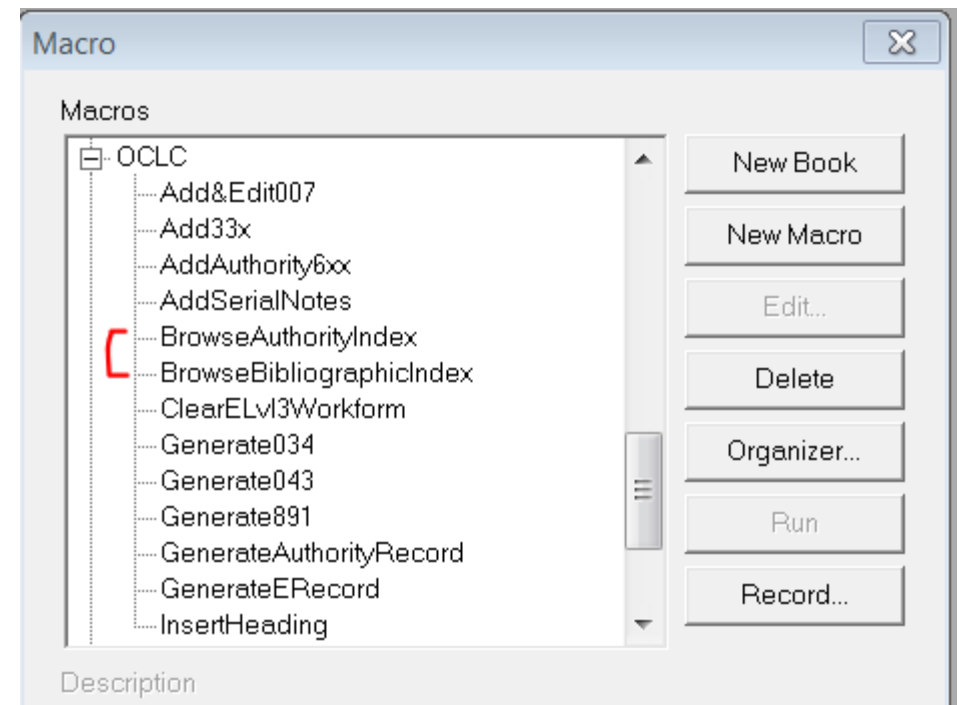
Macro

Macros

OCLC
Add&Edit007
Add33x
AddAuthority6xx
AddSerialNotes
BrowseAuthorityIndex
BrowseBibliographicIndex
ClearELvl3Workform
Generate034
Generate043
Generate891
GenerateAuthorityRecord
GenerateERecord
InsertHeading

New Book
New Macro
Edit...
Delete
Organizer...
Run
Record...

Description